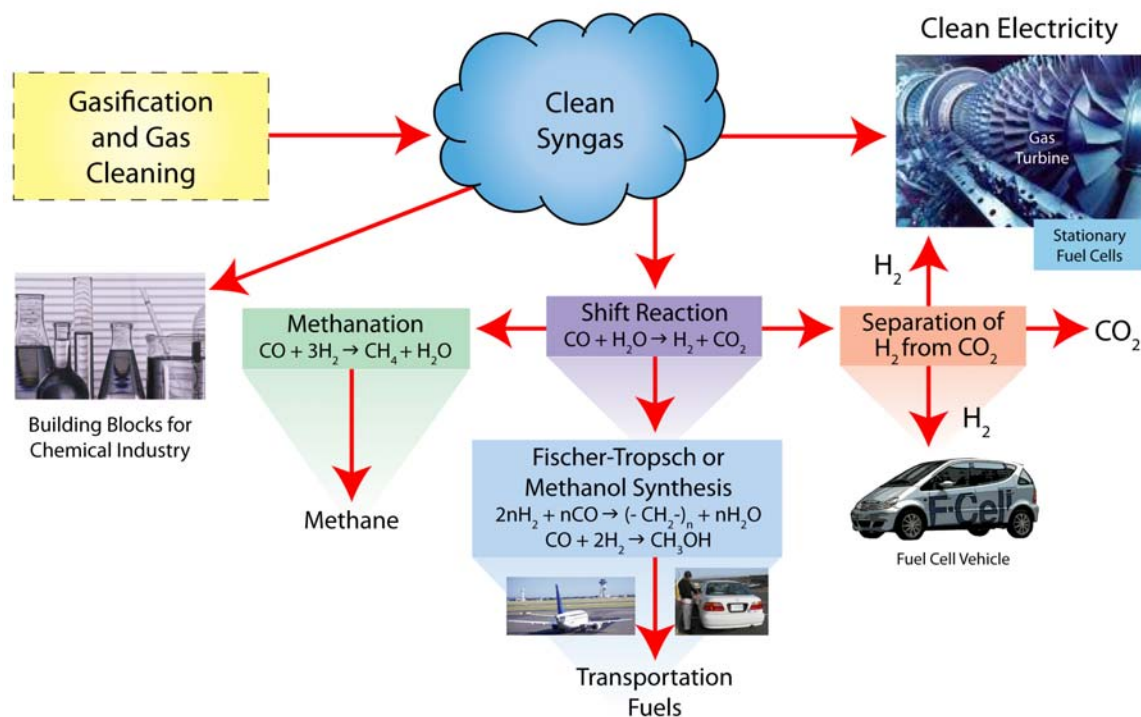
Clean Electricity

Gasification and Gas Cleaning

Clean Syngas

Gas Turbine

Stationary Fuel Cells

$H_2$

Building Blocks for Chemical Industry

Methanation
$CO + 3H_2 \rightarrow CH_4 + H_2O$

Shift Reaction
$CO + H_2O \rightarrow H_2 + CO_2$

Separation of $H_2$ from $CO_2$

$CO_2$

$H_2$

Methane

Fischer-Tropsch or Methanol Synthesis
$2nH_2 + nCO \rightarrow (-CH_2-)_n + nH_2O$
$CO + 2H_2 \rightarrow CH_3OH$

F-Cell

Fuel Cell Vehicle

Transportation Fuels